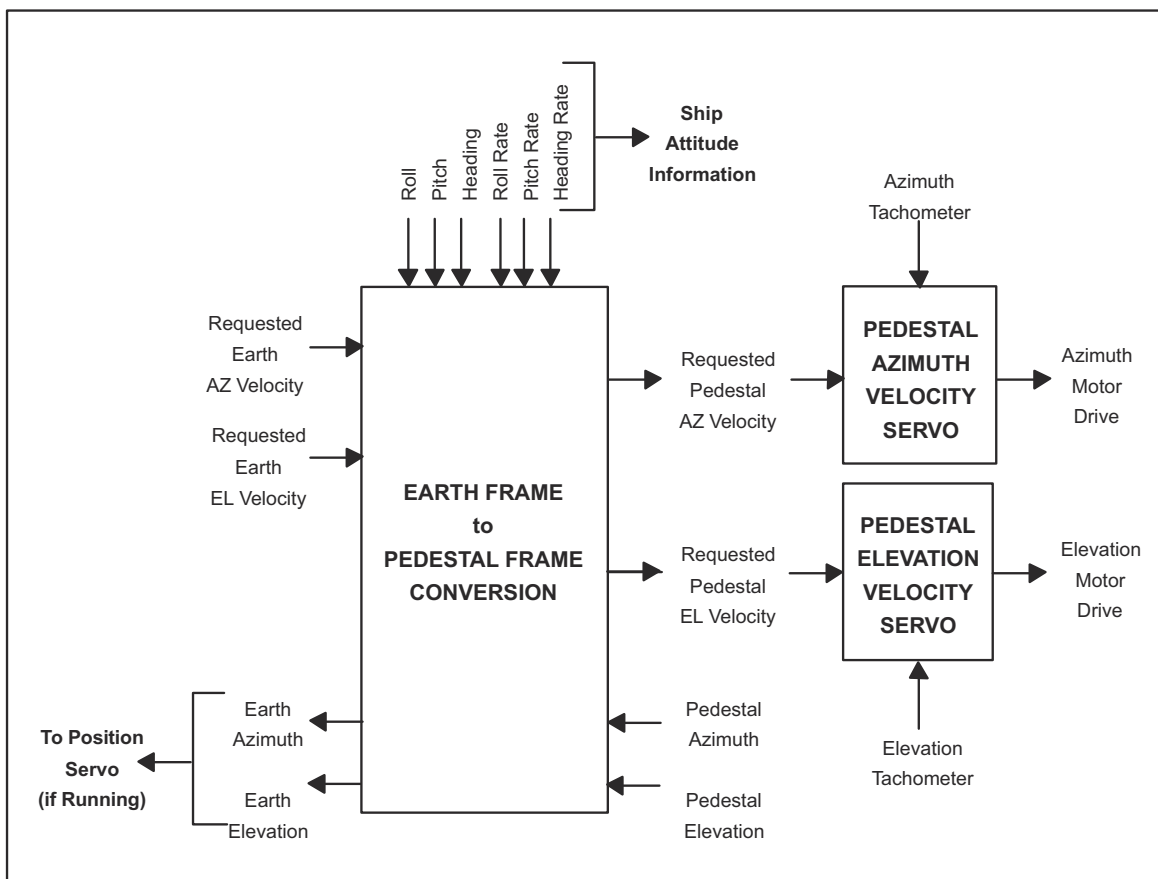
Roll
Pitch
Heading
Roll Rate
Pitch Rate
Heading Rate

Ship Attitude Information

Azimuth Tachometer

Requested Earth AZ Velocity

Requested Earth EL Velocity

EARTH FRAME to PEDESTAL FRAME CONVERSION

Requested Pedestal AZ Velocity

PEDESTAL AZIMUTH VELOCITY SERVO

Azimuth Motor Drive

Requested Pedestal EL Velocity

PEDESTAL ELEVATION VELOCITY SERVO

Elevation Motor Drive

Elevation Tachometer

To Position Servo (if Running)

Earth Azimuth

Earth Elevation

Pedestal Azimuth

Pedestal Elevation